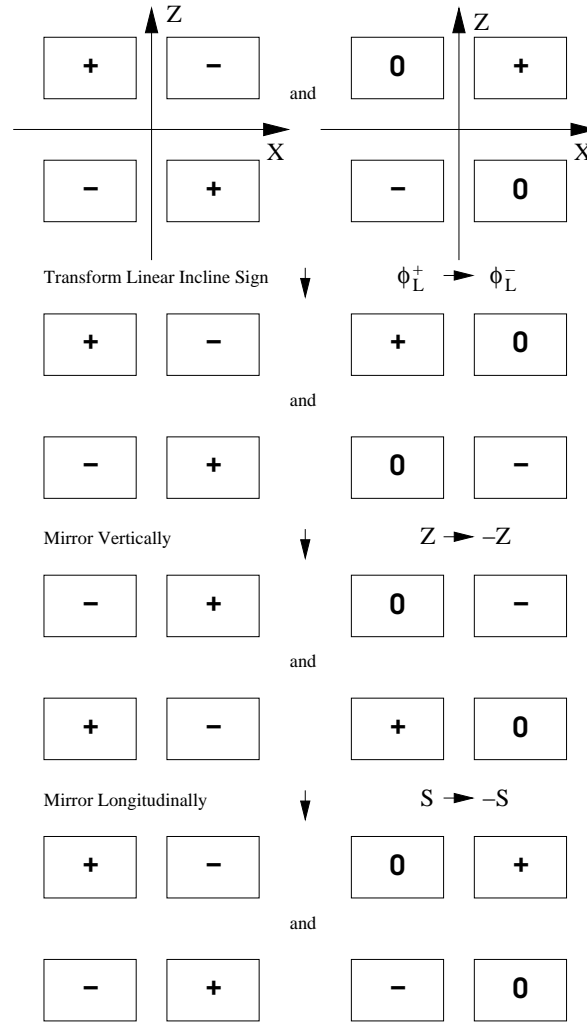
Z

| + | − |
|---|---|
| − | + |

and

Z

| 0 | + |
|---|---|
| − | 0 |

X

X

Transform Linear Incline Sign

$\phi_L^+ \rightarrow \phi_L^-$

| + | − |
|---|---|
| − | + |

and

| + | 0 |
|---|---|
| 0 | − |

Mirror Vertically

$Z \rightarrow -Z$

| − | + |
|---|---|
| + | − |

and

| 0 | − |
|---|---|
| + | 0 |

Mirror Longitudinally

$S \rightarrow -S$

| + | − |
|---|---|
| − | + |

and

| 0 | + |
|---|---|
| − | 0 |